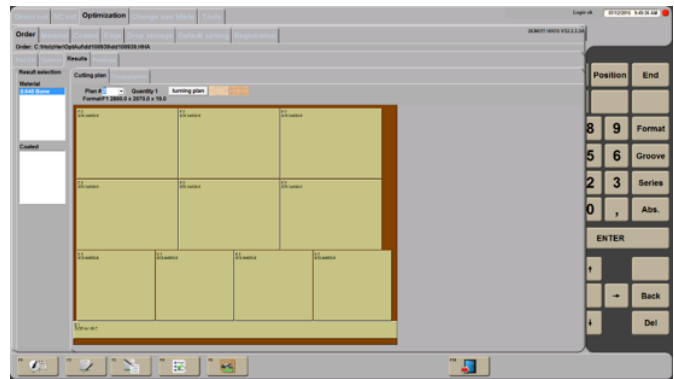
Optimization

Order

Order: C:\Holzher\OptiAuftd\100939\dd100939.HHA

Results

Result selection

Material

Coated

Cutting plan

Plan #

Quantity 1

turning plan

Format(F): 2800.0 x 2070.0 x 19.0

Position

End

8

9

Format

5

6

Groove

2

3

Series

0

,

Abs.

ENTER

↑

→

Back

↓

Del